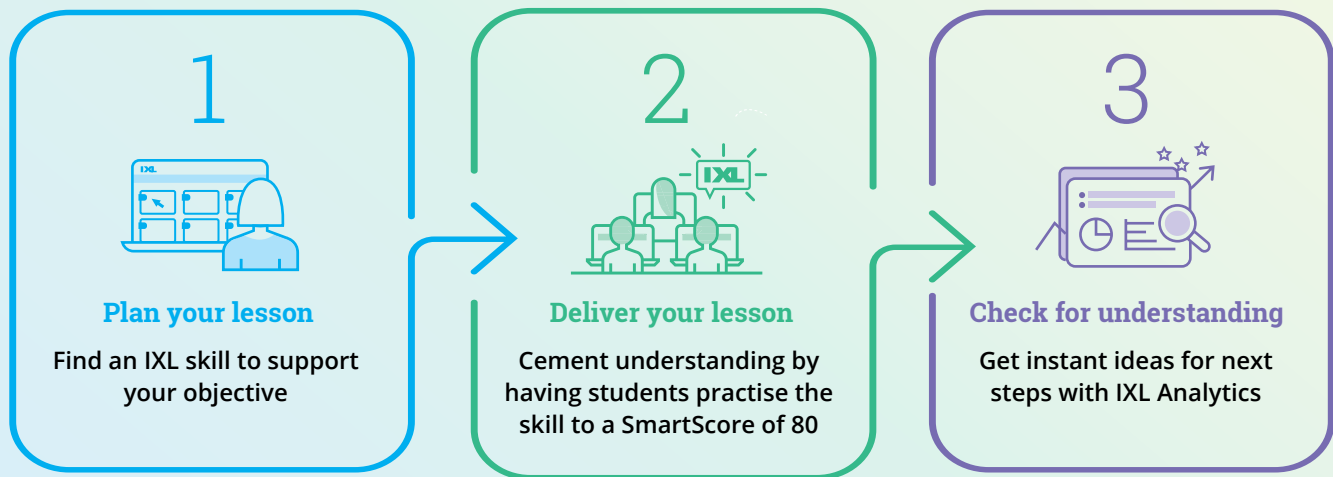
1

IXL

Plan your lesson

Find an IXL skill to support your objective

2

IXL

Deliver your lesson

Cement understanding by having students practise the skill to a SmartScore of 80

3

Check for understanding

Get instant ideas for next steps with IXL Analytics